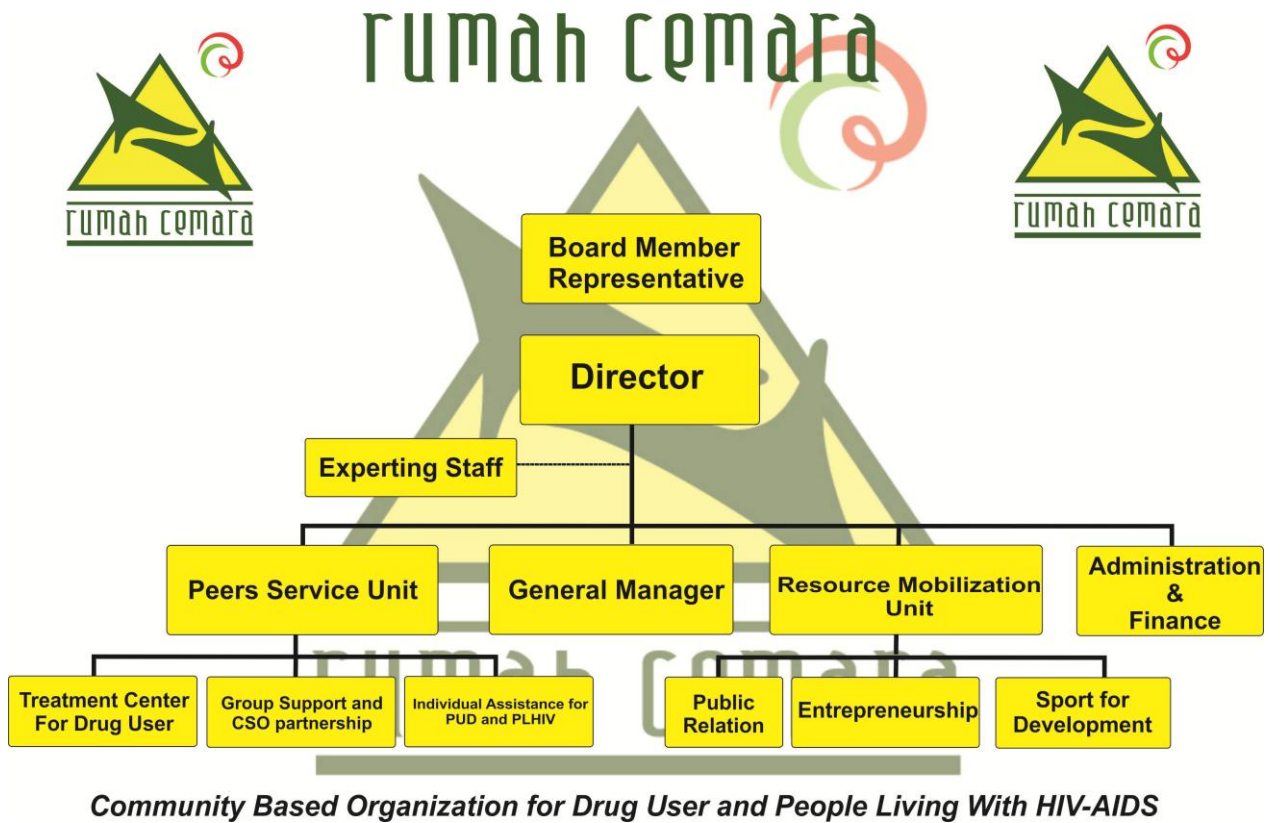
rumah cemara

rumah cemara

rumah cemara

Board Member Representative

Director

Experting Staff

Peers Service Unit

General Manager

Resource Mobilization Unit

Administration & Finance

Treatment Center For Drug User

Group Support and CSO partnership

Individual Assistance for PUD and PLHIV

Public Relation

Entrepreneurship

Sport for Development

rumah cemara

Community Based Organization for Drug User and People Living With HIV-AIDS